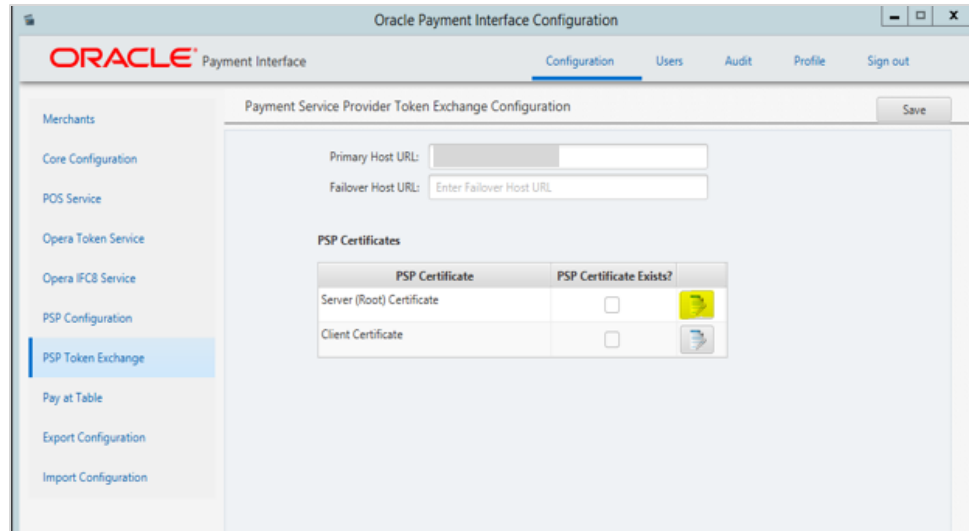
Oracle Payment Interface Configuration

ORACLE Payment Interface

Configuration Users Audit Profile Sign out

Merchants
Core Configuration
POS Service
Opera Token Service
Opera IFC8 Service
PSP Configuration
PSP Token Exchange
Pay at Table
Export Configuration
Import Configuration

Payment Service Provider Token Exchange Configuration

Save

Primary Host URL:
Failover Host URL: Enter Failover Host URL

PSP Certificates

| PSP Certificate | PSP Certificate Exists? | |
|---|---|---|
| Server (Root) Certificate | | |
| Client Certificate | | |